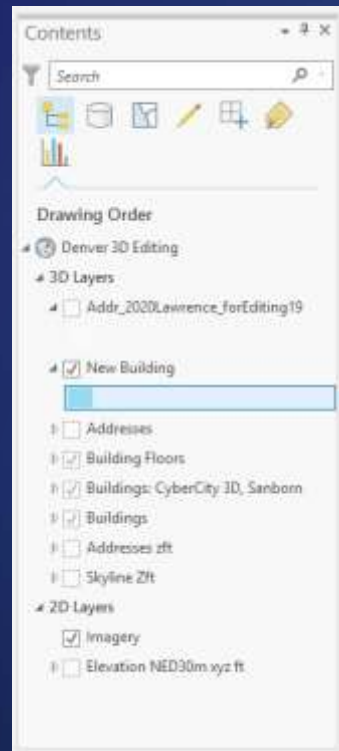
Contents

Search

Drawing Order

Denver 3D Editing

3D Layers

Addr_2020Lawrence_forEditing19

New Building

Addresses

Building Floors

Buildings: CyberCity 3D, Sanborn

Buildings

Addresses zft

Skyline Zft

2D Layers

Imagery

Elevation NED30m xyz ft